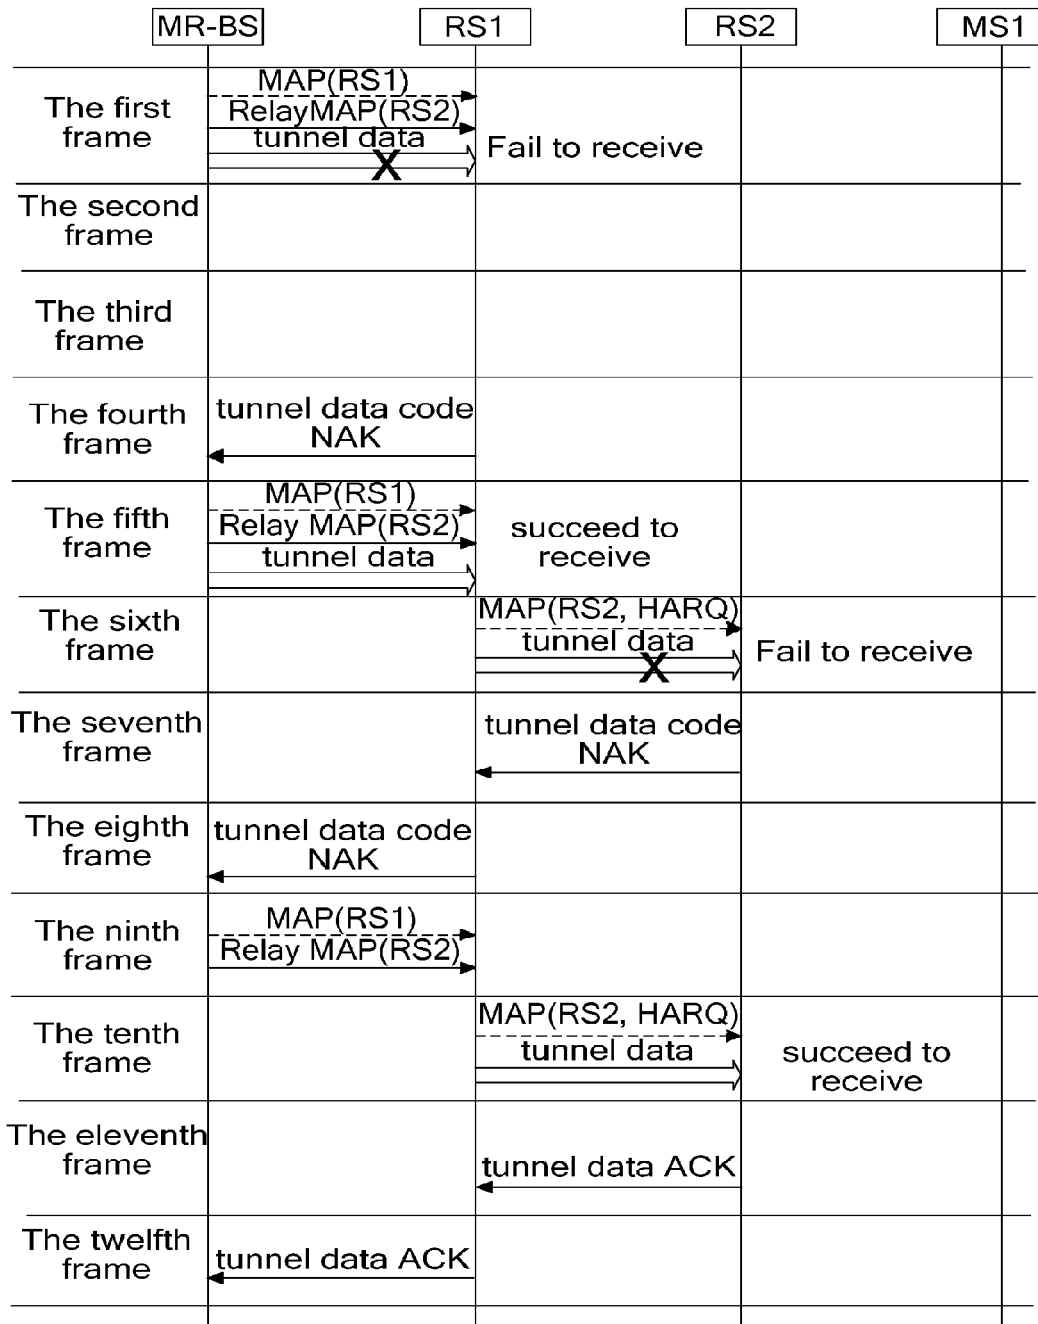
MR-BS RS1 RS2 MS1

The first frame
MAP(RS1)
RelayMAP(RS2)
tunnel data
X
Fail to receive

The second frame

The third frame

The fourth frame
tunnel data code NAK

The fifth frame
MAP(RS1)
Relay MAP(RS2)
tunnel data
succeed to receive

The sixth frame
MAP(RS2, HARQ)
tunnel data
X
Fail to receive

The seventh frame
tunnel data code NAK

The eighth frame
tunnel data code NAK

The ninth frame
MAP(RS1)
Relay MAP(RS2)

The tenth frame
MAP(RS2, HARQ)
tunnel data
succeed to receive

The eleventh frame
tunnel data ACK

The twelfth frame
tunnel data ACK